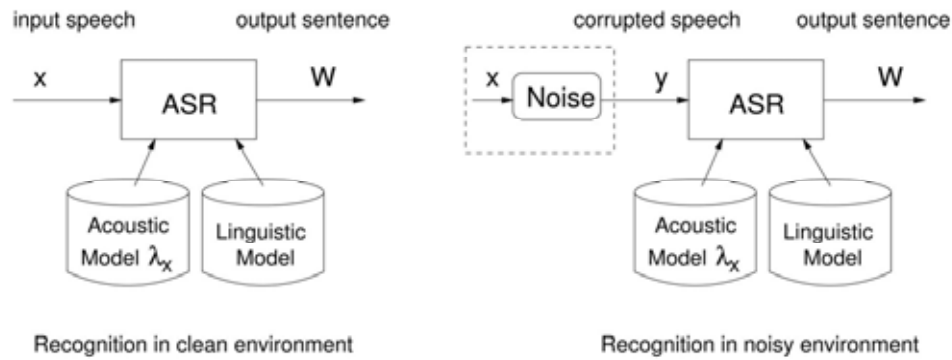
input speech

output sentence

x

ASR

W

Acoustic Model $\lambda_x$

Linguistic Model

Recognition in clean environment

corrupted speech

output sentence

x

Noise

y

ASR

W

Acoustic Model $\lambda_x$

Linguistic Model

Recognition in noisy environment